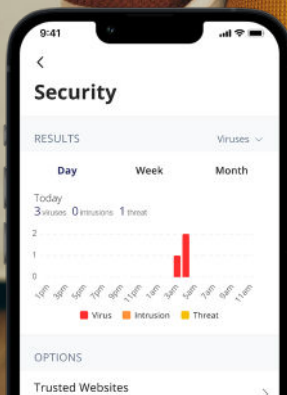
9:41

<

Security

RESULTS

Viruses

Day

Week

Month

Today

3 viruses 0 intrusions 1 threat

2

1

0

1pm 3pm 5pm 7pm 9pm 11pm 1am 3am 5am 7am 9am 11am

Virus Intrusion Threat

OPTIONS

Trusted Websites